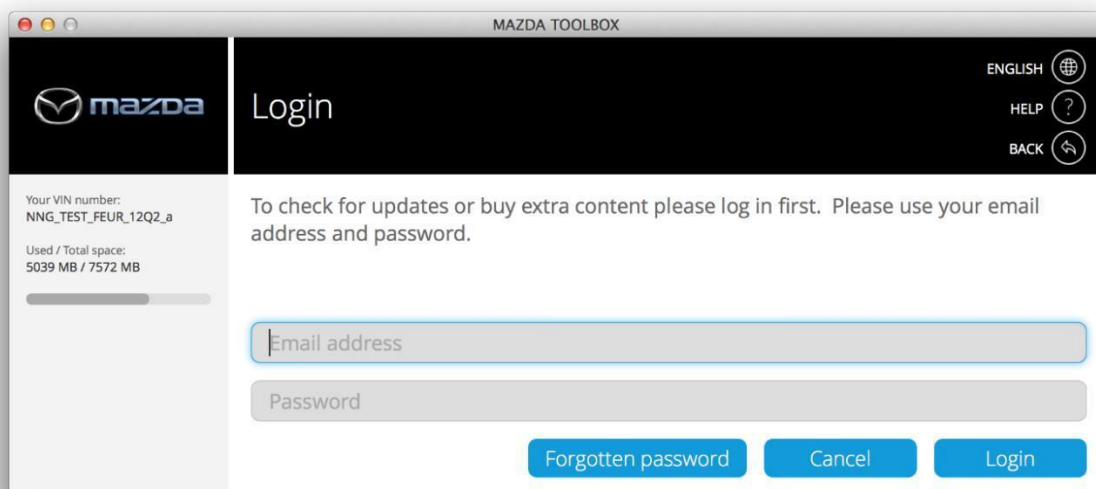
MAZDA TOOLBOX

mazda

Login

ENGLISH
HELP
BACK

Your VIN number:
NNG_TEST_FEUR_12Q2_a

Used / Total space:
5039 MB / 7572 MB

To check for updates or buy extra content please log in first. Please use your email address and password.

Email address

Password

Forgotten password

Cancel

Login